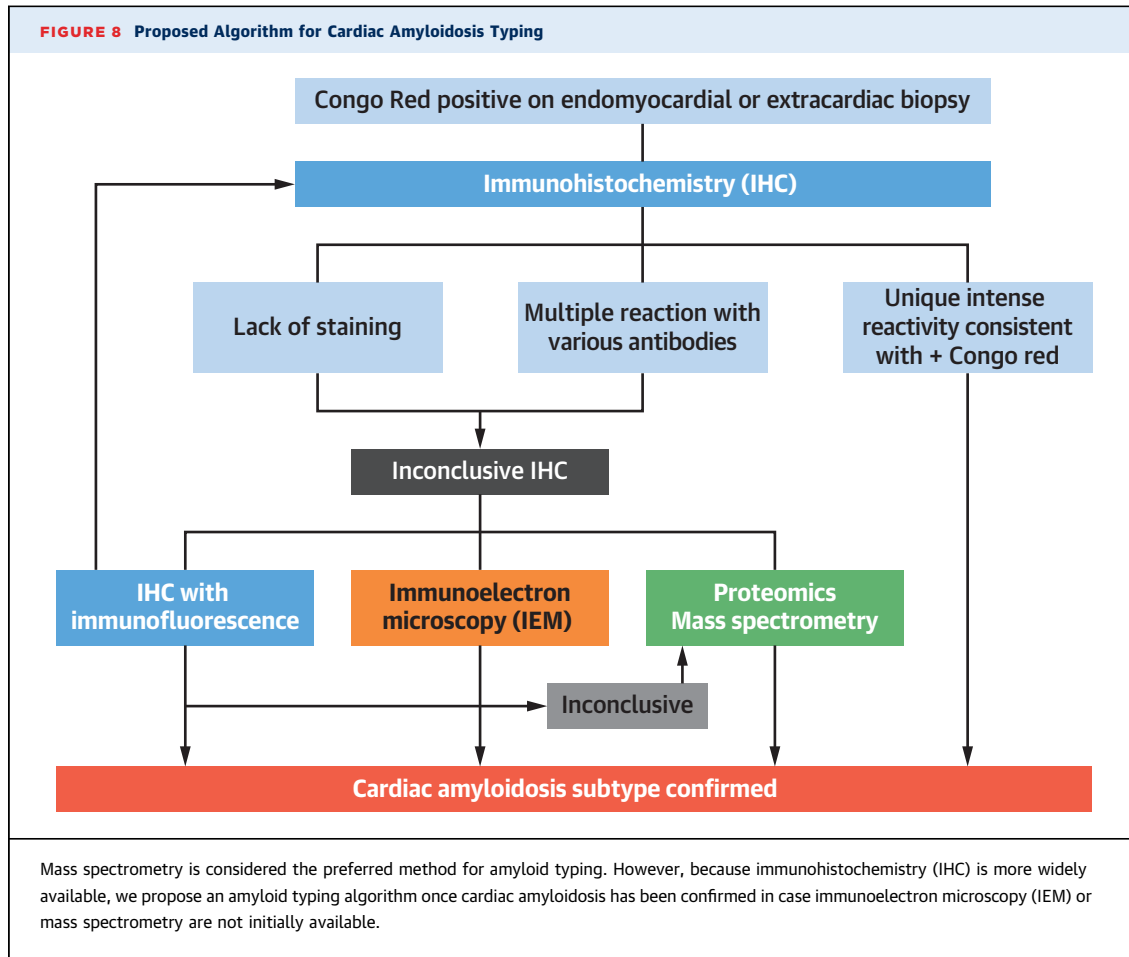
FIGURE 8 Proposed Algorithm for Cardiac Amyloidosis Typing

Congo Red positive on endomyocardial or extracardiac biopsy

Immunohistochemistry (IHC)

Lack of staining

Multiple reaction with various antibodies

Unique intense reactivity consistent with + Congo red

Inconclusive IHC

IHC with immunofluorescence

Immunoelectron microscopy (IEM)

Proteomics Mass spectrometry

Inconclusive

Cardiac amyloidosis subtype confirmed

Mass spectrometry is considered the preferred method for amyloid typing. However, because immunohistochemistry (IHC) is more widely available, we propose an amyloid typing algorithm once cardiac amyloidosis has been confirmed in case immunoelectron microscopy (IEM) or mass spectrometry are not initially available.